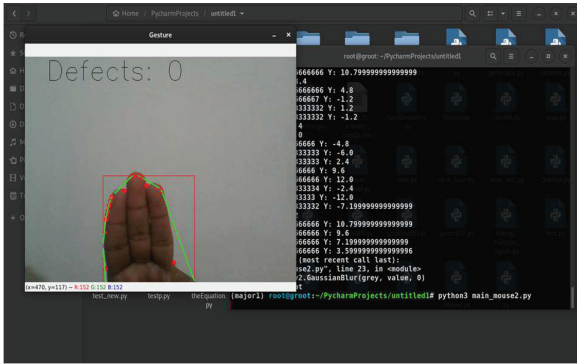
Home / PycharmProjects / untitled1

Gesture

Defects: 0

(x=470, y=117) ~ R:152 G:152 B:152

root@groot: ~/PycharmProjects/untitled1

666666 Y: 10.799999999999999
.4
666666 Y: 4.8
666667 Y: -1.2
333332 Y: 1.2
333332 Y: -1.2
4
0
66666 Y: -4.8
333333 Y: -6.0
333333 Y: 2.4
66666 Y: 9.6
666666 Y: 12.0
333334 Y: -2.4
33333 Y: -12.0
333333 Y: -7.199999999999999
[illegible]
66666 Y: 10.799999999999999
66666 Y: 9.6
66666 Y: 7.199999999999999
66666 Y: 3.5999999999999996
(most recent call last):
use2.py", line 23, in <module>
2.GaussianBlur(grey, value, 0)

test_new.py testp.py theEquation.py

(major1) root@groot:~/PycharmProjects/untitled1# python3 main_mouse2.py